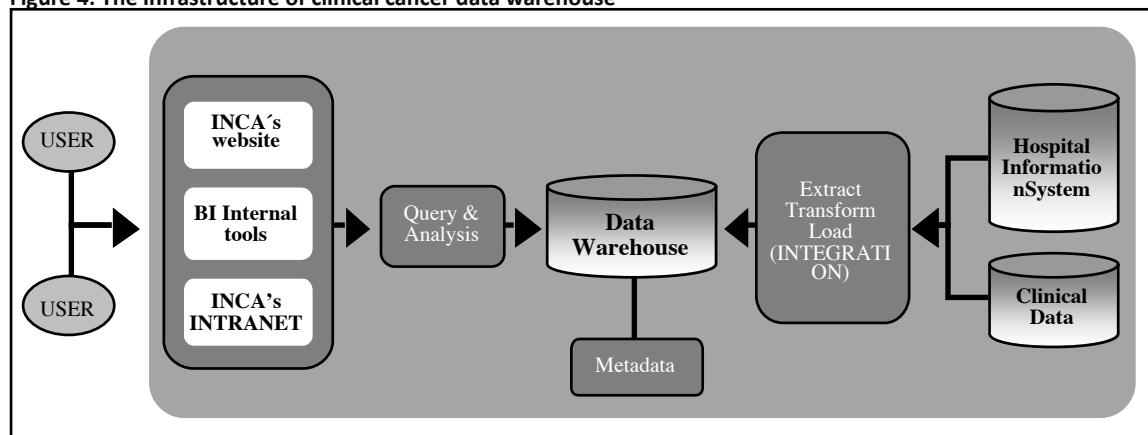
Figure 4. The infrastructure of clinical cancer data warehouse

USER

USER

INCA´s website

BI Internal tools

INCA's INTRANET

Query & Analysis

Data Warehouse

Metadata

Extract Transform Load (INTEGRATI ON)

Hospital Informatio nSystem

Clinical Data